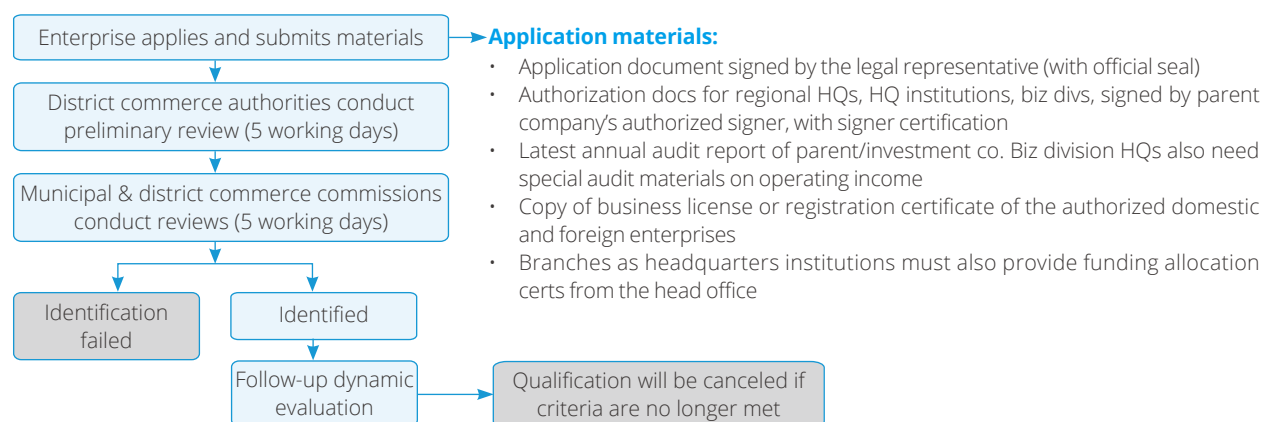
Enterprise applies and submits materials

District commerce authorities conduct preliminary review (5 working days)

Municipal & district commerce commissions conduct reviews (5 working days)

Identification failed

Identified

Follow-up dynamic evaluation

Qualification will be canceled if criteria are no longer met

**Application materials:**

- Application document signed by the legal representative (with official seal)
- Authorization docs for regional HQs, HQ institutions, biz divs, signed by parent company's authorized signer, with signer certification
- Latest annual audit report of parent/investment co. Biz division HQs also need special audit materials on operating income
- Copy of business license or registration certificate of the authorized domestic and foreign enterprises
- Branches as headquarters institutions must also provide funding allocation certs from the head office